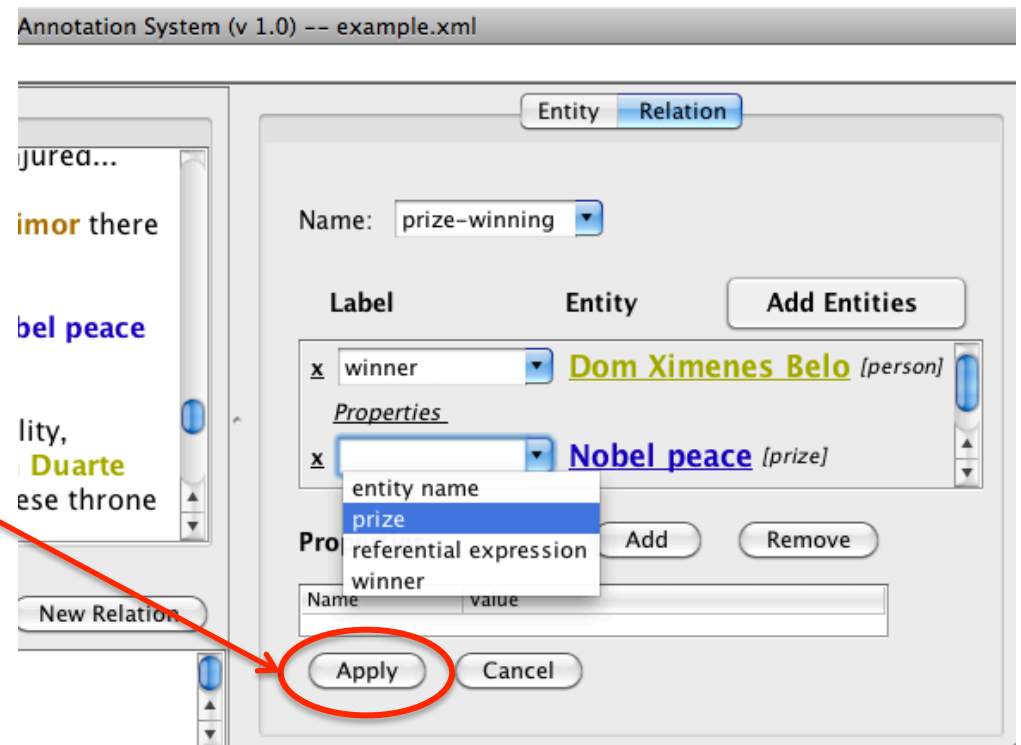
Annotation System (v 1.0) -- example.xml

jured...
imor there
bel peace
lity,
Duarte
ese throne

New Relation

Entity Relation

Name: prize-winning

Label Entity Add Entities

x winner Dom Ximenes Belo [person]

Properties

x Nobel peace [prize]

entity name
prize
referential expression
winner

Prop

Add Remove

Name Value

Apply Cancel